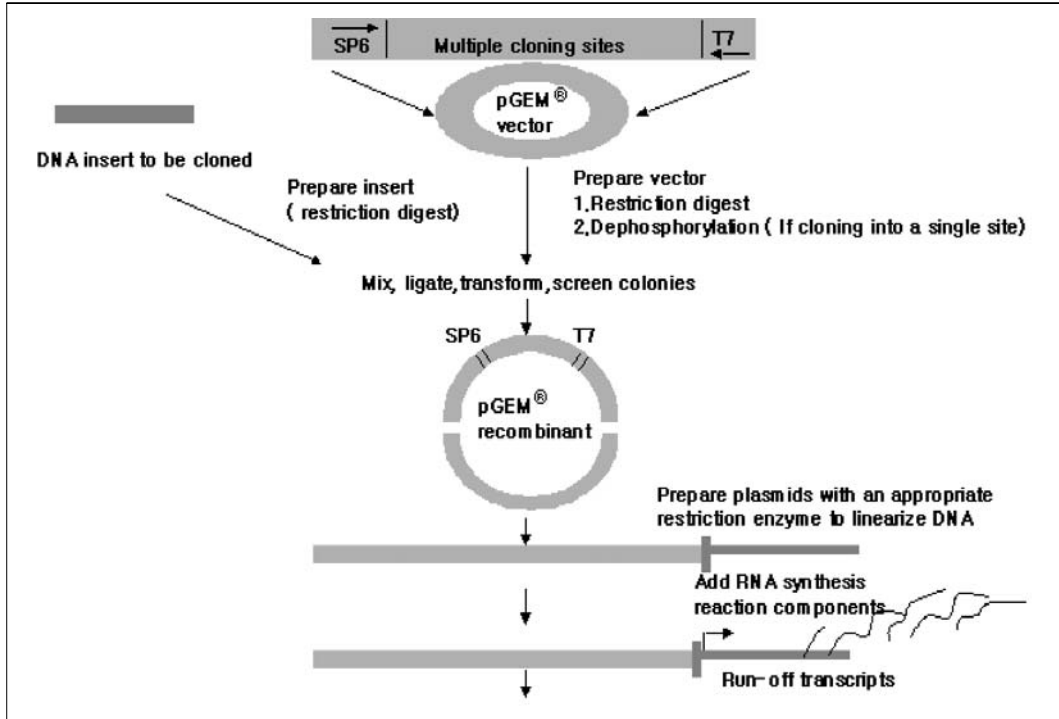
SP6 Multiple cloning sites T7

pGEM® vector

DNA insert to be cloned

Prepare insert ( restriction digest)

Prepare vector
1,Restriction digest
2,Dephosphorylation ( If cloning into a single site)

Mix, ligate,transform,screen colonies

SP6 T7

pGEM® recombinant

Prepare plasmids with an appropriate restriction enzyme to linearize DNA

Add RNA synthesis reaction components

Run-off transcripts